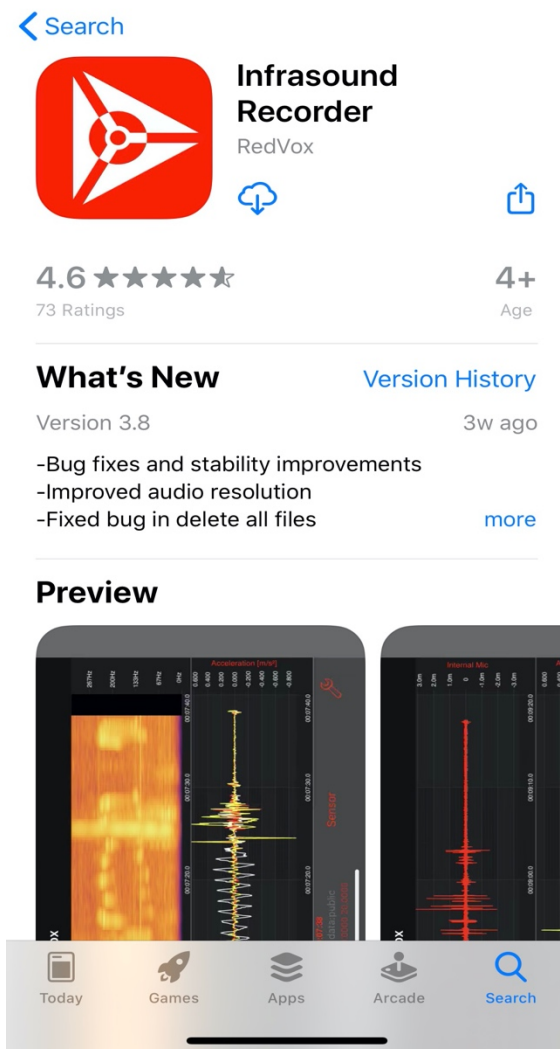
Search

Infrasound Recorder
RedVox

4.6 ★★★★★
73 Ratings

4+
Age

What's New
Version History

Version 3.8
3w ago

-Bug fixes and stability improvements
-Improved audio resolution
-Fixed bug in delete all files
more

Preview

Acceleration [m/s²]
Sensor
Internal Mic

Today Games Apps Arcade Search